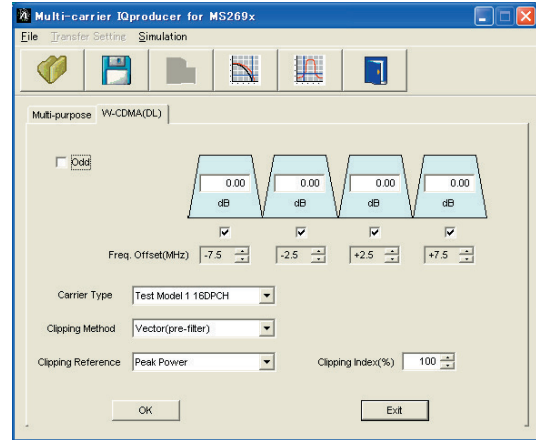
Multi-carrier IQproducer for MS269x

File Transfer Setting Simulation

Multi-purpose W-CDMA(DL)

Odd

0.00
dB

0.00
dB

0.00
dB

0.00
dB

Freq. Offset(MHz) -7.5 -2.5 +2.5 +7.5

Carrier Type Test Model 1 16DPCH

Clipping Method Vector(pre-filter)

Clipping Reference Peak Power

Clipping Index(%) 100

OK

Exit